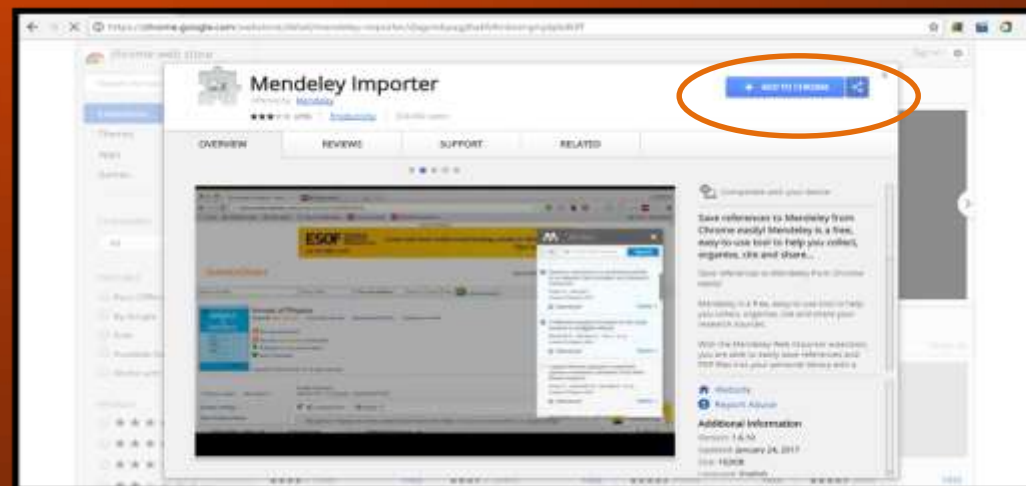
https://chrome.google.com/webstore/detail/mendeley-importer/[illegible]

chrome web store

Mendeley Importer
offered by Mendeley
★★★ (416) | Productivity | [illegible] users

+ ADD TO CHROME

OVERVIEW
REVIEWS
SUPPORT
RELATED

ESOF

Compatible with your device

Save references to Mendeley from Chrome easily! Mendeley is a free, easy-to-use tool to help you collect, organize, cite and share...

Save references to Mendeley from Chrome easily!

Mendeley is a free, easy-to-use tool to help you collect, organize, cite and share your research sources.

With the Mendeley Web Importer extension, you are able to easily save references and PDF files into your personal library with a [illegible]

Website
Report Abuse

Additional Information
Version: 1.6.10
Updated: January 24, 2017
Size: 102KiB
Language: English